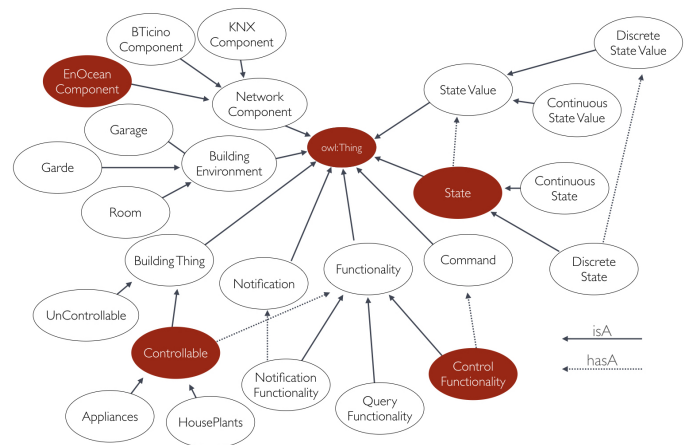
BTicino Component

KNX Component

Discrete State Value

EnOcean Component

Network Component

State Value

Continuous State Value

Garage

Garde

Building Environment

owl:Thing

State

Continuous State

Room

Building Thing

Notification

Functionality

Command

Discrete State

UnControllable

Controllable

Notification Functionality

Query Functionality

Control Functionality

isA

hasA

Appliances

HousePlants